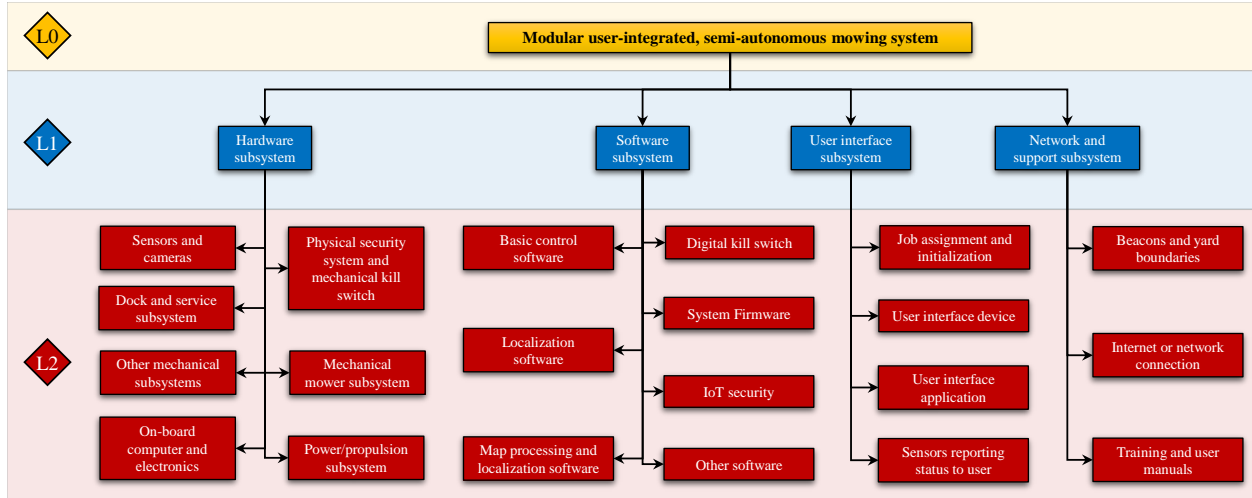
L0

Modular user-integrated, semi-autonomous mowing system

L1

Hardware subsystem

Software subsystem

User interface subsystem

Network and support subsystem

L2

Sensors and cameras

Physical security system and mechanical kill switch

Dock and service subsystem

Other mechanical subsystems

Mechanical mower subsystem

On-board computer and electronics

Power/propulsion subsystem

Basic control software

Digital kill switch

System Firmware

Localization software

IoT security

Map processing and localization software

Other software

Job assignment and initialization

User interface device

User interface application

Sensors reporting status to user

Beacons and yard boundaries

Internet or network connection

Training and user manuals